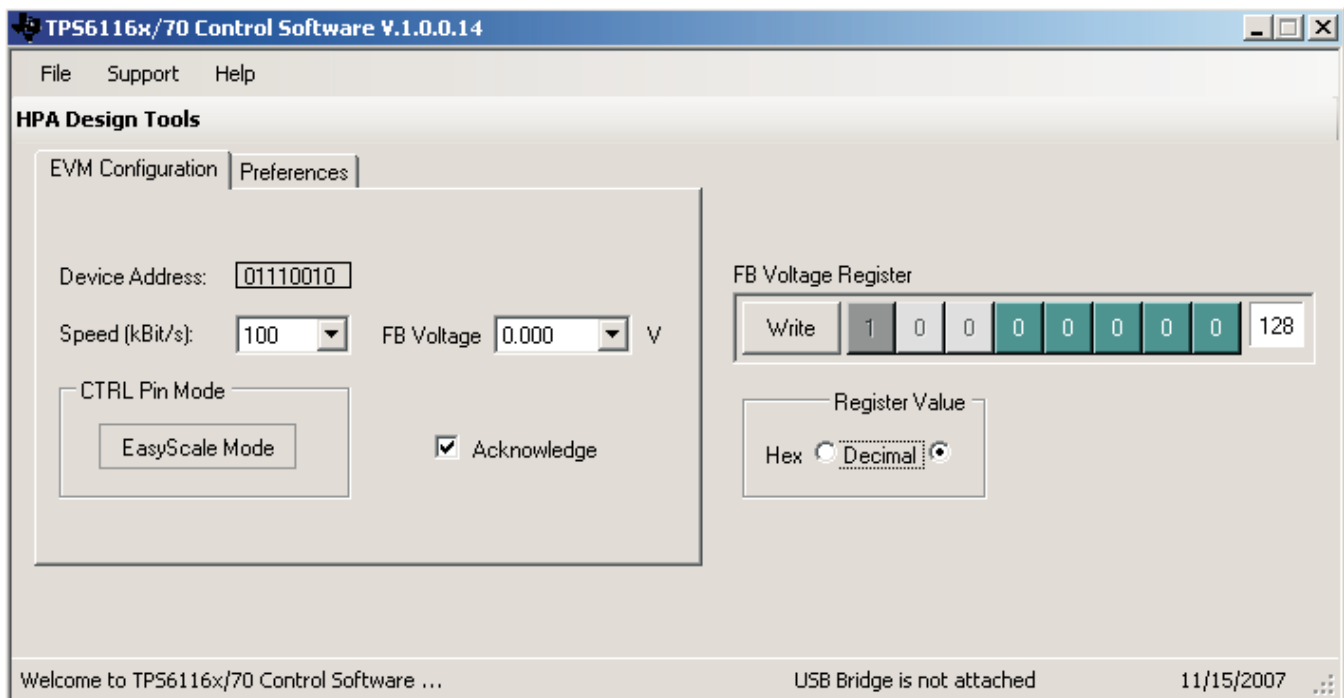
TPS6116x/70 Control Software V.1.0.0.14

File Support Help

HPA Design Tools

EVM Configuration | Preferences

Device Address: 01110010

Speed (kBit/s): 100

FB Voltage 0.000 V

CTRL Pin Mode

EasyScale Mode

Acknowledge

FB Voltage Register

Write 1 0 0 0 0 0 0 0 128

Register Value

Hex Decimal

Welcome to TPS6116x/70 Control Software ...

USB Bridge is not attached

11/15/2007